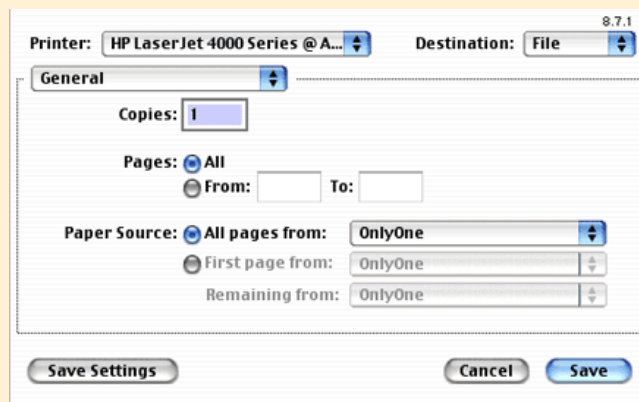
8.7.1

Printer: HP LaserJet 4000 Series @ A... Destination: File

General

Copies: 1

Pages: All
From: To:

Paper Source: All pages from: OnlyOne
First page from: OnlyOne
Remaining from: OnlyOne

Save Settings Cancel Save